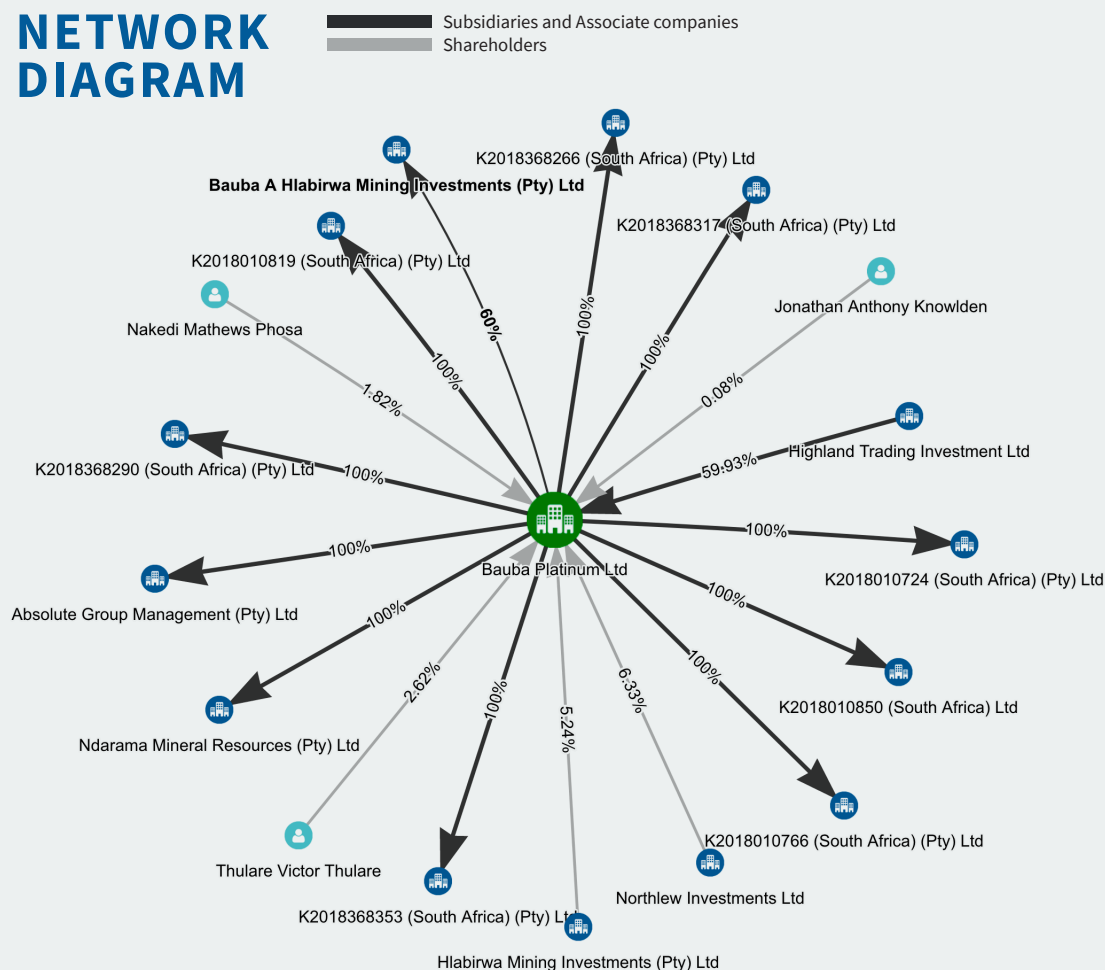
NETWORK DIAGRAM

Subsidiaries and Associate companies
Shareholders

K2018368266 (South Africa) (Pty) Ltd
Bauba A Hlabirwa Mining Investments (Pty) Ltd
K2018368317 (South Africa) (Pty) Ltd
K2018010819 (South Africa) (Pty) Ltd
Jonathan Anthony Knowlden
Nakedi Mathews Phosa
60%
100%
100%
100%
0.08%
1.82%
K2018368290 (South Africa) (Pty) Ltd
100%
Highland Trading Investment Ltd
59.93%
100%
Bauba Platinum Ltd
100%
K2018010724 (South Africa) (Pty) Ltd
Absolute Group Management (Pty) Ltd
100%
100%
K2018010850 (South Africa) Ltd
2.62%
6.33%
100%
100%
5.24%
Ndarama Mineral Resources (Pty) Ltd
K2018010766 (South Africa) (Pty) Ltd
Thulare Victor Thulare
Northlew Investments Ltd
K2018368353 (South Africa) (Pty) Ltd
Hlabirwa Mining Investments (Pty) Ltd